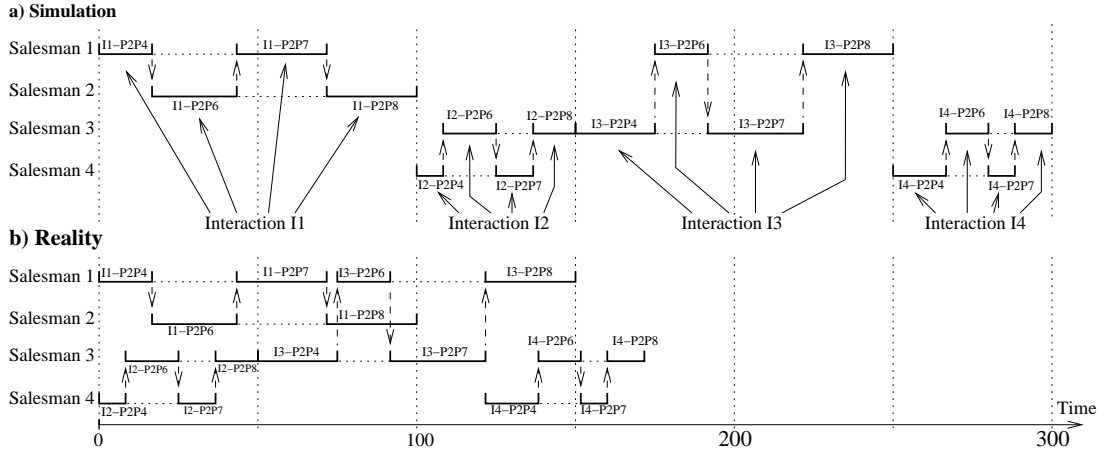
a) Simulation

Salesman 1
Salesman 2
Salesman 3
Salesman 4

I1–P2P4
I1–P2P7
I1–P2P6
I1–P2P8
I3–P2P6
I3–P2P8
I2–P2P6
I2–P2P8
I3–P2P4
I3–P2P7
I2–P2P4
I2–P2P7
I4–P2P6
I4–P2P8
I4–P2P4
I4–P2P7

Interaction I1
Interaction I2
Interaction I3
Interaction I4

b) Reality

Salesman 1
Salesman 2
Salesman 3
Salesman 4

I1–P2P4
I1–P2P7
I3–P2P6
I3–P2P8
I1–P2P6
I1–P2P8
I2–P2P6
I2–P2P8
I3–P2P4
I3–P2P7
I4–P2P6
I4–P2P8
I2–P2P4
I2–P2P7
I4–P2P4
I4–P2P7

Time
0
100
200
300